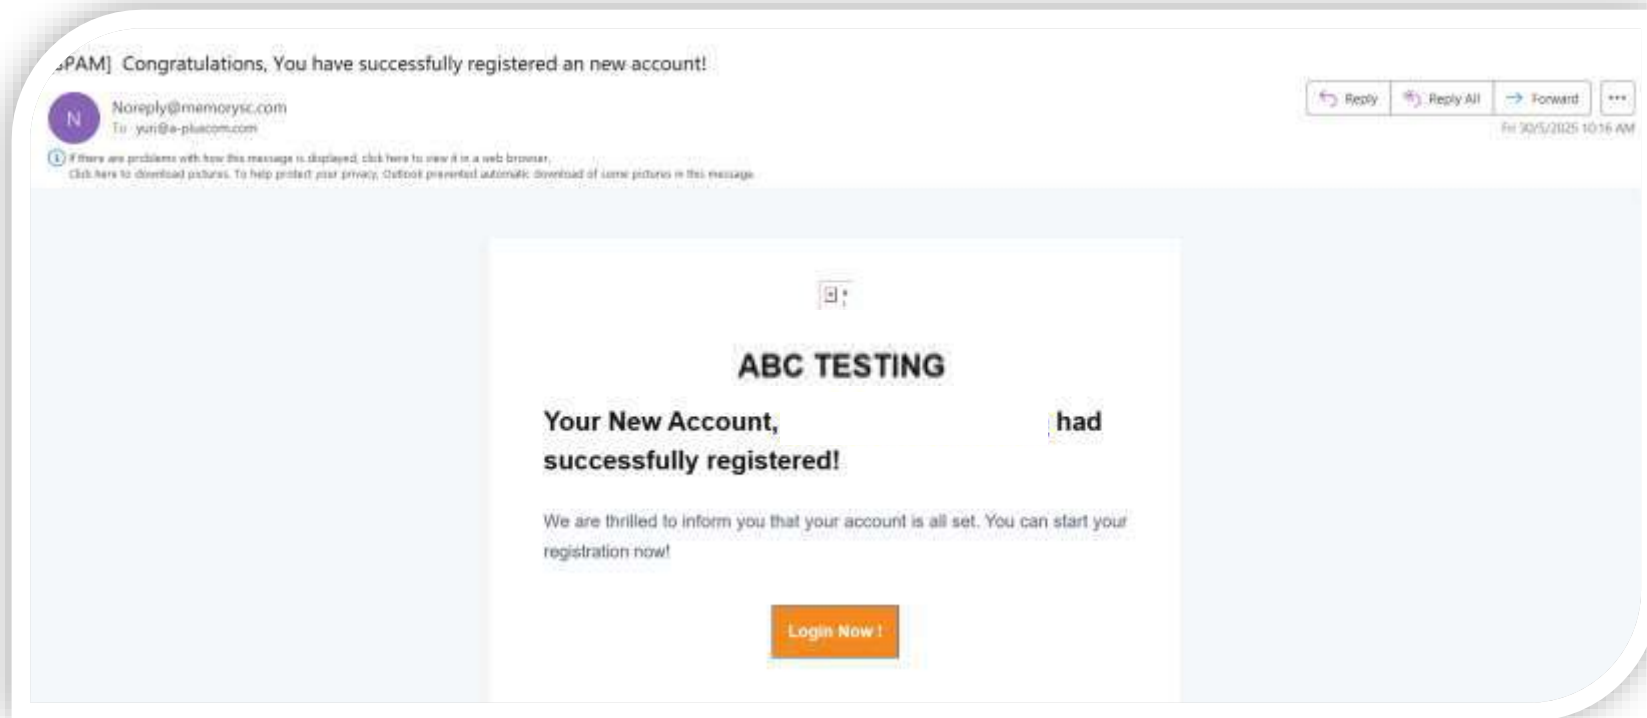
PAM] Congratulations, You have successfully registered an new account!

N

Noreply@memorysc.com
To: yuri@a-pluscom.com

Reply | Reply All | Forward | ...

Fri 30/5/2025 10:16 AM

If there are problems with how this message is displayed, click here to view it in a web browser.
Click here to download pictures. To help protect your privacy, Outlook prevented automatic download of some pictures in this message.

ABC TESTING

Your New Account, had successfully registered!

We are thrilled to inform you that your account is all set. You can start your registration now!

Login Now !